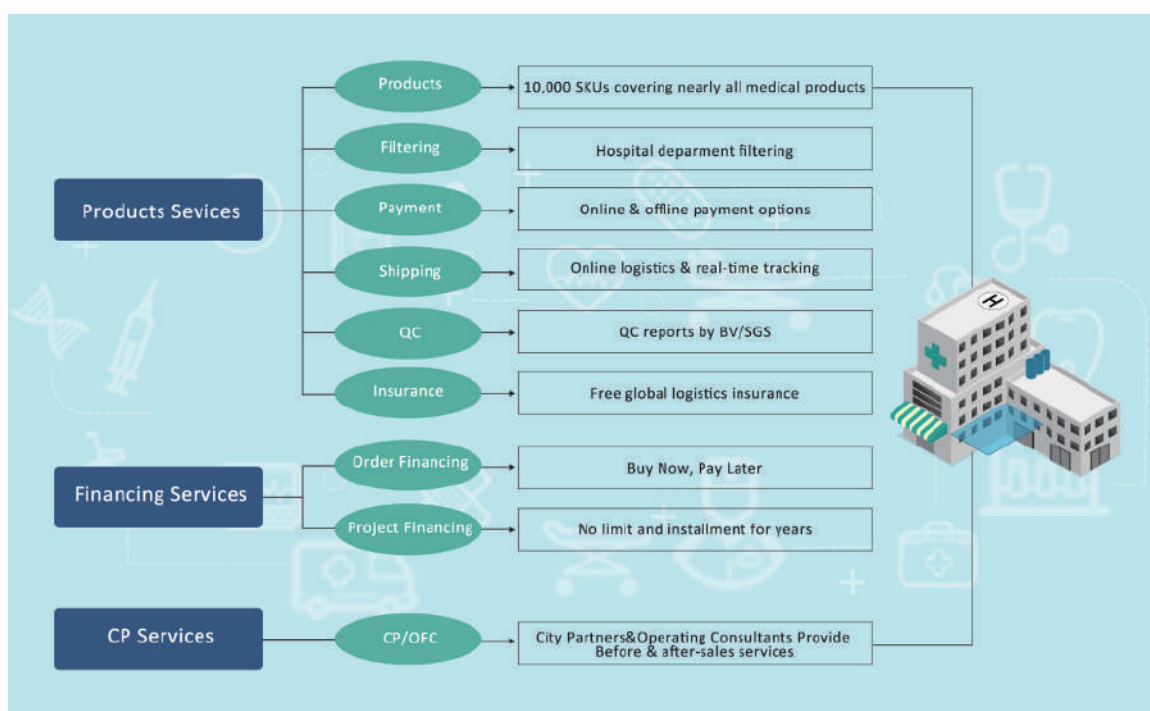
Products Sevices

Products
10,000 SKUs covering nearly all medical products

Filtering
Hospital deparment filtering

Payment
Online & offline payment options

Shipping
Online logistics & real-time tracking

QC
QC reports by BV/SGS

Insurance
Free global logistics insurance

Financing Services

Order Financing
Buy Now, Pay Later

Project Financing
No limit and installment for years

CP Services

CP/OFC
City Partners&Operating Consultants Provide Before & after-sales services

H